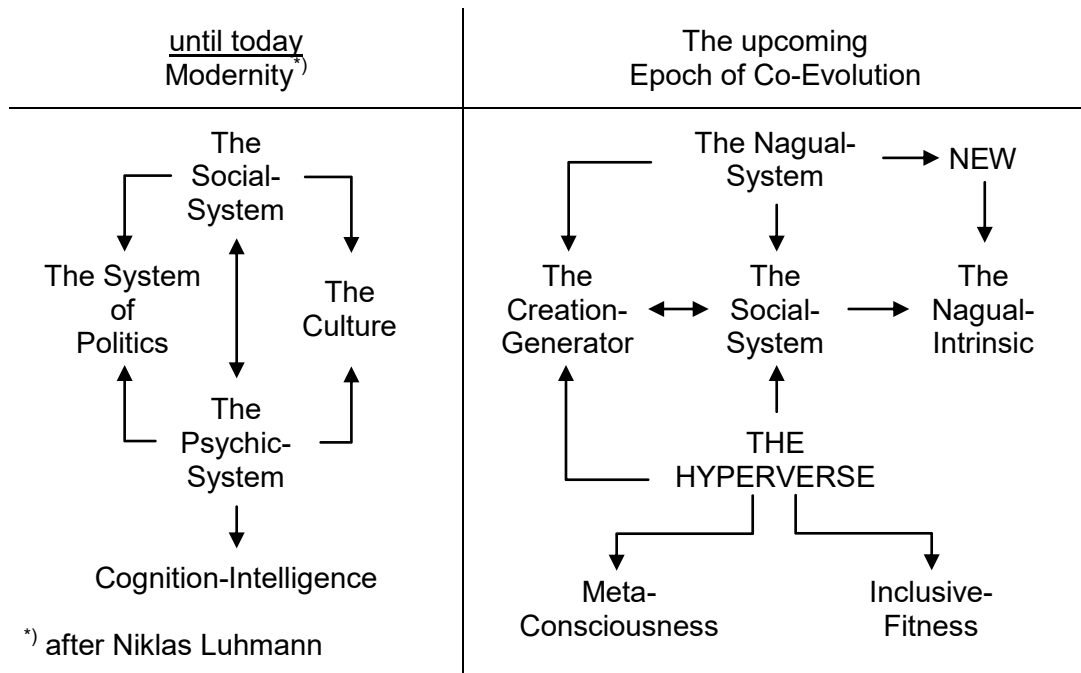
until today
Modernity$^{*)}$

The upcoming
Epoch of Co-Evolution

The Social-System

The System of Politics

The Culture

The Psychic-System

Cognition-Intelligence

$^{*)}$ after Niklas Luhmann

The Nagual-System

NEW

The Creation-Generator

The Social-System

The Nagual-Intrinsic

THE HYPERVERSE

Meta-Consciousness

Inclusive-Fitness